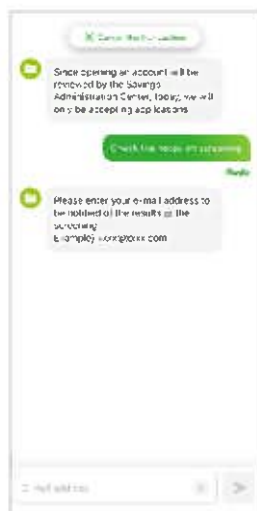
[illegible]

Since opening an account will be reviewed by the Savings Administration Center, today, we will only be accepting applications

Check the results of screening

Reply

Please enter your e-mail address to be notified of the results of the screening
Example: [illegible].com

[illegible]